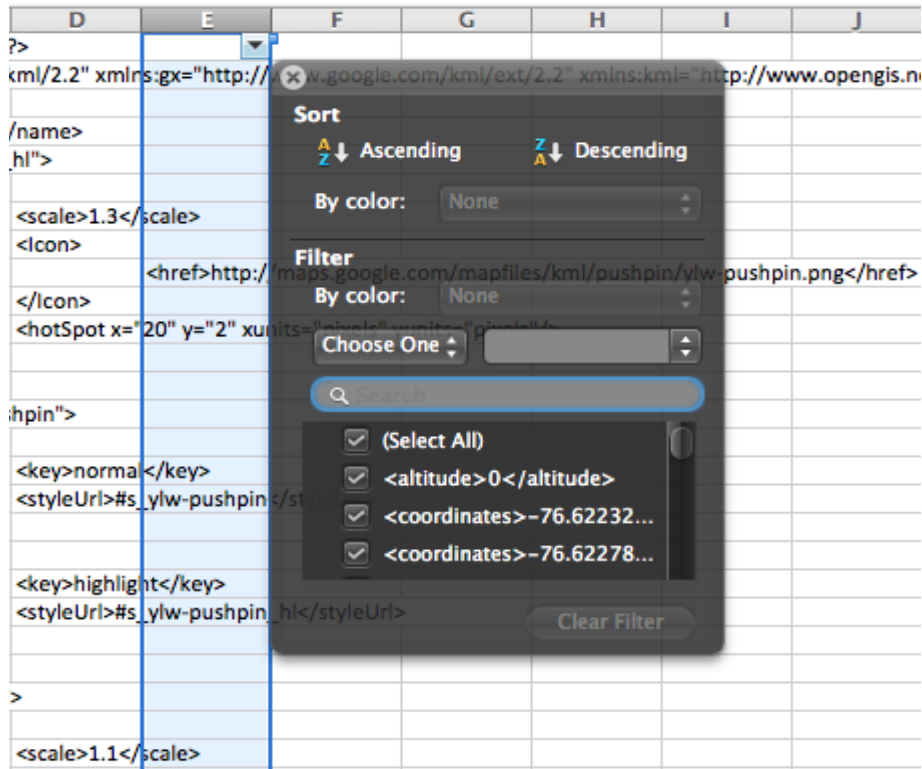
| D | E | F | G | H | I | J |
|---|---|---|---|---|---|---|

?>
xml/2.2" xmlns:gx="http://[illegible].google.com/kml/ext/2.2" xmlns:kml="http://www.opengis.n
/name>
_hl">
<scale>1.3</scale>
<Icon>
<href>http://maps.google.com/mapfiles/kml/pushpin/ylw-pushpin.png</href>
</Icon>
<hotSpot x="20" y="2" xunits=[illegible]
shpin">
<key>normal</key>
<styleUrl>#s_ylw-pushpin</styleUrl>
<key>highlight</key>
<styleUrl>#s_ylw-pushpin_hl</styleUrl>
>
<scale>1.1</scale>

Sort
Ascending
Descending
By color: None
Filter
By color: None
Choose One
Search
(Select All)
<altitude>0</altitude>
<coordinates>-76.62232...
<coordinates>-76.62278...
Clear Filter